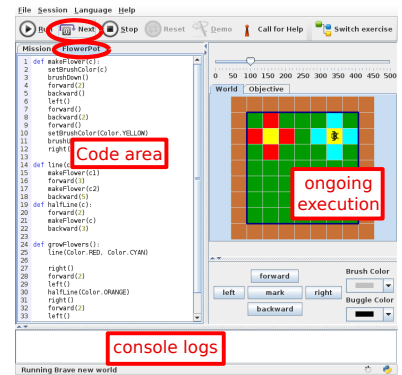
File Session Language Help

Ru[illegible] Next Stop Reset Demo Call for Help Switch exercise

Mission FlowerPot

0 50 100 150 200 250 300 350 400 450 500

World Objective

1 def makeFlower(c):
2 setBrushColor(c)
3 brushDown()
4 forward(2)
5 backward()
6 left()
7 forward()
8 backward(2)
9 forward()
10 setBrushColor(Color.YELLOW)
11 brushU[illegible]
12 right(
13
14 def line(c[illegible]
15 makeFlower(c1)
16 forward(3)
17 makeFlower(c2)
18 backward(5)
19 def halfLine(c):
20 forward(2)
21 makeFlower(c)
22 backward(3)
23
24 def growFlowers():
25 line(Color.RED, Color.CYAN)
26
27 right()
28 forward(2)
29 left()
30 halfLine(Color.ORANGE)
31 right()
32 forward(2)
33 left()

Code area

ongoing execution

forward
left mark right
backward

Brush Color

Buggle Color

console logs

Running Brave new world